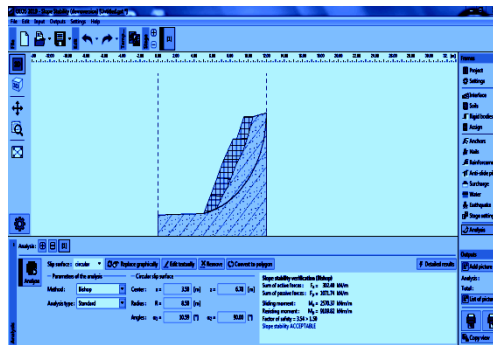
File Edit Input Outputs Settings Help

[1]

Frames
Project
Settings
Interface
Soils
Rigid bodies
Assign
Anchors
Nails
Reinforcements
Anti-slide piles
Surcharge
Water
Earthquake
Stage settings
Analysis

Analysis: [1]

Analysis

Slip surface: circular
Replace graphically
Edit textually
Remove
Convert to polygon
Detailed results

Parameters of the analysis
Method: Bishop
Analysis type: Standard

Circular slip surface
Center: x = 3.50 [m] z = 6.70 [m]
Radius: R = 8.50 [m]
Angles: $\alpha_1$ = 10.59 [°] $\alpha_2$ = 59.00 [°]

Slope stability verification (Bishop)
Sum of active forces: $F_a$ = 302.48 kN/m
Sum of passive forces: $F_p$ = 1071.74 kN/m
Sliding moment: $M_a$ = 2570.37 kNm/m
Resisting moment: $M_p$ = 9108.82 kNm/m
Factor of safety = 3.54 > 1.50
Slope stability ACCEPTABLE

Outputs
Add picture
Analysis:
Total:
List of pictures
Copy view